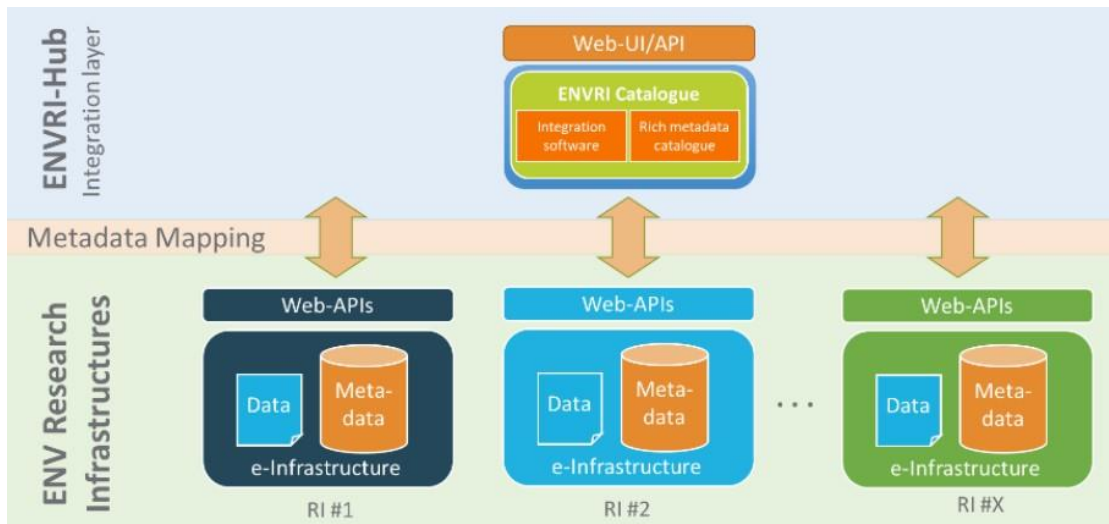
ENVRI-Hub
Integration layer

Web-UI/API

ENVRI Catalogue

Integration software

Rich metadata catalogue

Metadata Mapping

ENV Research Infrastructures

Web-APIs

Data

Meta-data

e-Infrastructure

RI #1

Web-APIs

Data

Meta-data

e-Infrastructure

RI #2

...

Web-APIs

Data

Meta-data

e-Infrastructure

RI #X